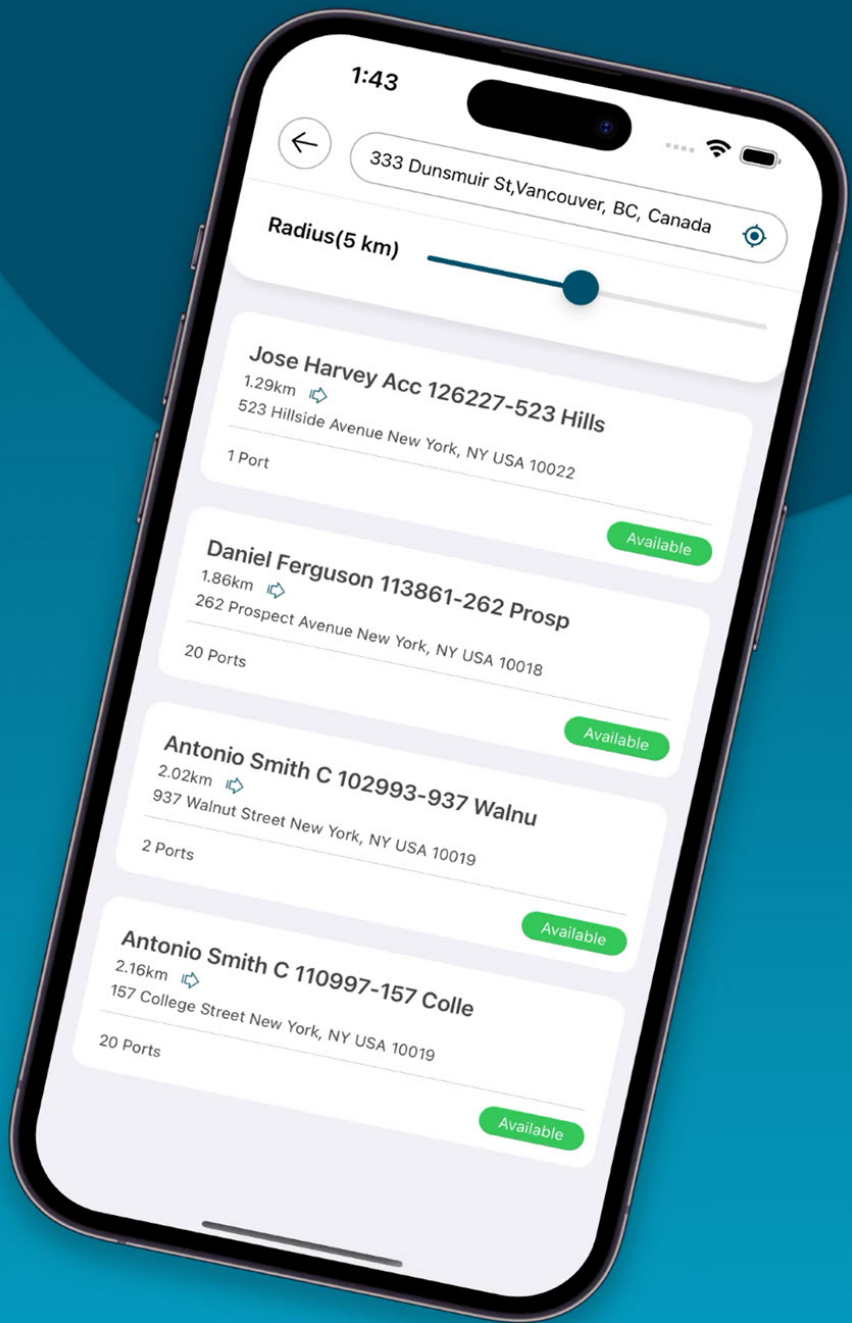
1:43

333 Dunsmuir St,Vancouver, BC, Canada

Radius(5 km)

Jose Harvey Acc 126227-523 Hills
1.29km
523 Hillside Avenue New York, NY USA 10022
1 Port
Available

Daniel Ferguson 113861-262 Prosp
1.86km
262 Prospect Avenue New York, NY USA 10018
20 Ports
Available

Antonio Smith C 102993-937 Walnu
2.02km
937 Walnut Street New York, NY USA 10019
2 Ports
Available

Antonio Smith C 110997-157 Colle
2.16km
157 College Street New York, NY USA 10019
20 Ports
Available